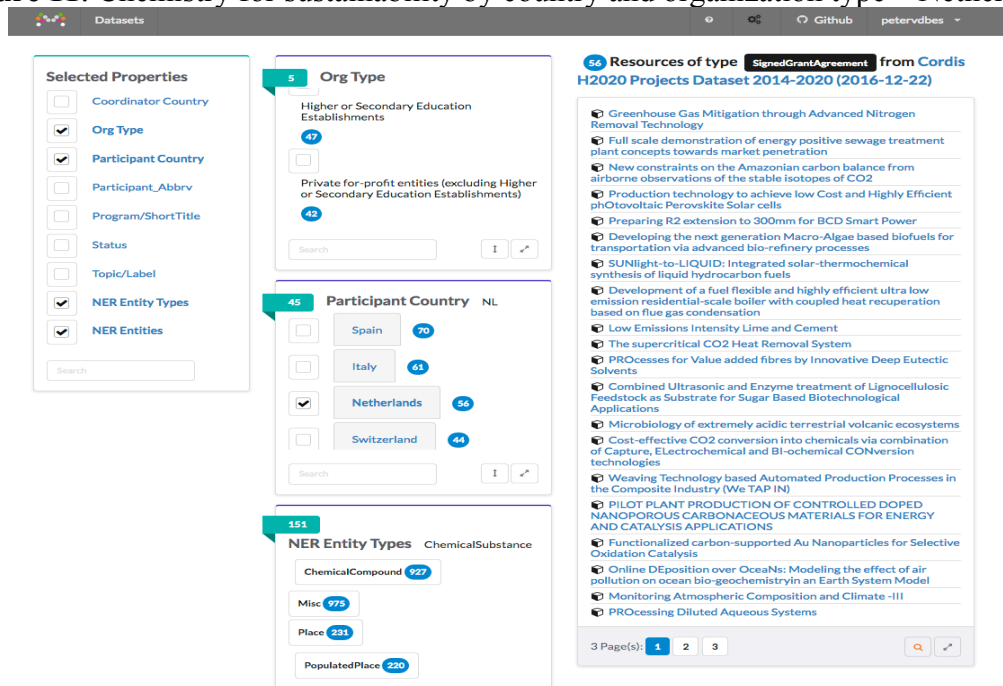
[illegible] Chemistry for sustainability by country and organization type – Netherl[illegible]

Datasets

Github petervdbes

Selected Properties

Coordinator Country

Org Type

Participant Country

Participant_Abbrv

Program/ShortTitle

Status

Topic/Label

NER Entity Types

NER Entities

Search

5 Org Type

Higher or Secondary Education Establishments

47

Private for-profit entities (excluding Higher or Secondary Education Establishments)

42

Search

45 Participant Country NL

Spain 70

Italy 61

Netherlands 56

Switzerland 44

Search

151

NER Entity Types ChemicalSubstance

ChemicalCompound 927

Misc 975

Place 231

PopulatedPlace 220

56 Resources of type SignedGrantAgreement from Cordis H2020 Projects Dataset 2014-2020 (2016-12-22)

Greenhouse Gas Mitigation through Advanced Nitrogen Removal Technology

Full scale demonstration of energy positive sewage treatment plant concepts towards market penetration

New constraints on the Amazonian carbon balance from airborne observations of the stable isotopes of CO2

Production technology to achieve low Cost and Highly Efficient phOtovoltaic Perovskite Solar cells

Preparing R2 extension to 300mm for BCD Smart Power

Developing the next generation Macro-Algae based biofuels for transportation via advanced bio-refinery processes

SUNlight-to-LIQUID: Integrated solar-thermochemical synthesis of liquid hydrocarbon fuels

Development of a fuel flexible and highly efficient ultra low emission residential-scale boiler with coupled heat recuperation based on flue gas condensation

Low Emissions Intensity Lime and Cement

The supercritical CO2 Heat Removal System

PROcesses for Value added fibres by Innovative Deep Eutectic Solvents

Combined Ultrasonic and Enzyme treatment of Lignocellulosic Feedstock as Substrate for Sugar Based Biotechnological Applications

Microbiology of extremely acidic terrestrial volcanic ecosystems

Cost-effective CO2 conversion into chemicals via combination of Capture, ELectrochemical and BI-ochemical CONversion technologies

Weaving Technology based Automated Production Processes in the Composite Industry (We TAP IN)

PILOT PLANT PRODUCTION OF CONTROLLED DOPED NANOPOROUS CARBONACEOUS MATERIALS FOR ENERGY AND CATALYSIS APPLICATIONS

Functionalized carbon-supported Au Nanoparticles for Selective Oxidation Catalysis

Online DEposition over OceaNs: Modeling the effect of air pollution on ocean bio-geochemistryin an Earth System Model

Monitoring Atmospheric Composition and Climate -III

PROcessing Diluted Aqueous Systems

3 Page(s): 1 2 3